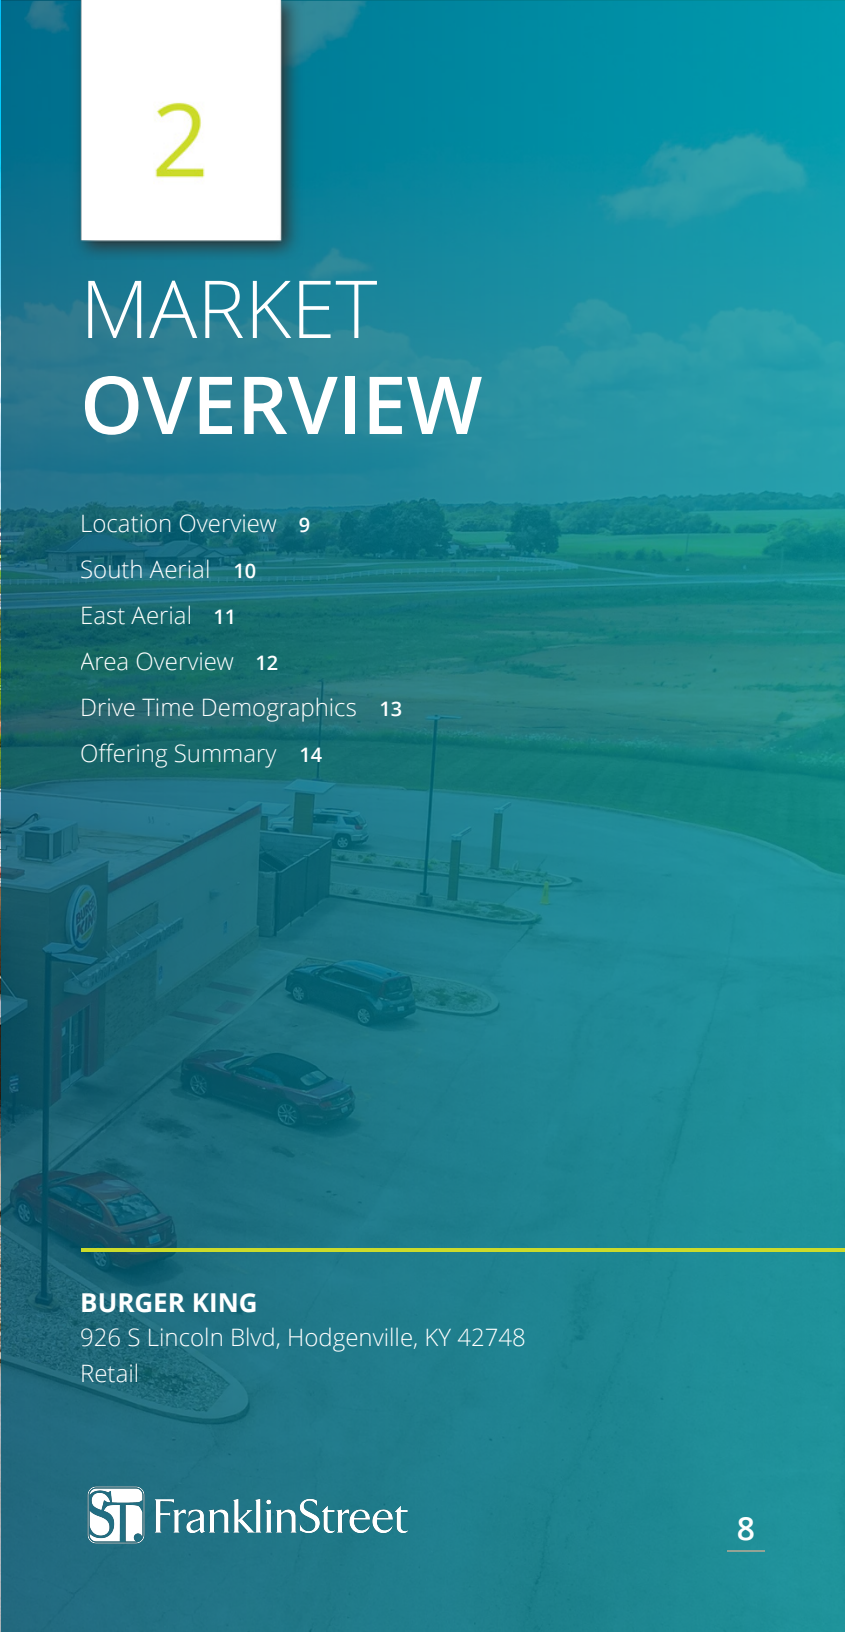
2

MARKET
OVERVIEW

Location Overview 9
South Aerial 10
East Aerial 11
Area Overview 12
Drive Time Demographics 13
Offering Summary 14

BURGER KING
926 S Lincoln Blvd, Hodgenville, KY 42748
Retail

ST FranklinStreet

8